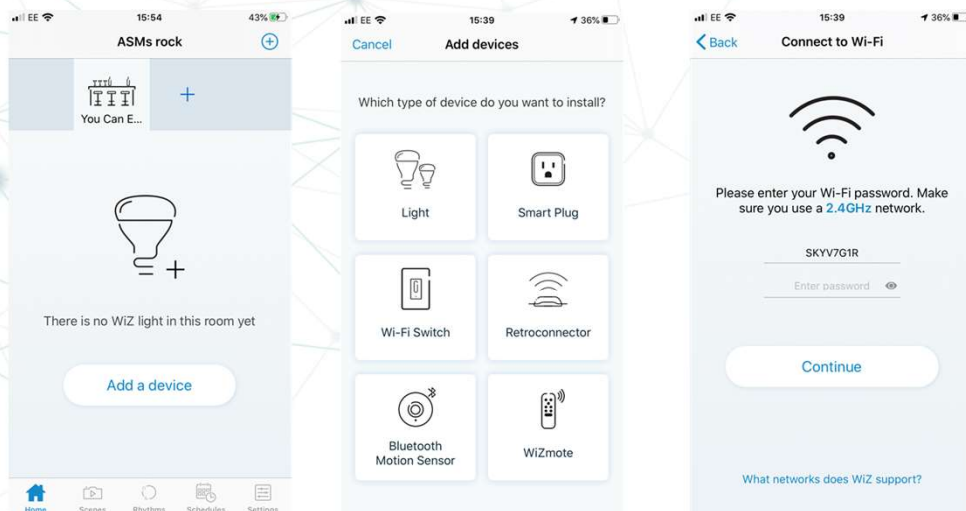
EE 15:54 43%

ASMs rock

You Can E...

+

There is no WiZ light in this room yet

Add a device

Home Scenes Rhythms Schedules Settings

EE 15:39 36%

Cancel Add devices

Which type of device do you want to install?

Light

Smart Plug

Wi-Fi Switch

Retroconnector

Bluetooth Motion Sensor

WiZmote

EE 15:39 36%

Back Connect to Wi-Fi

Please enter your Wi-Fi password. Make sure you use a 2.4GHz network.

SKYV7G1R

Enter password

Continue

What networks does WiZ support?